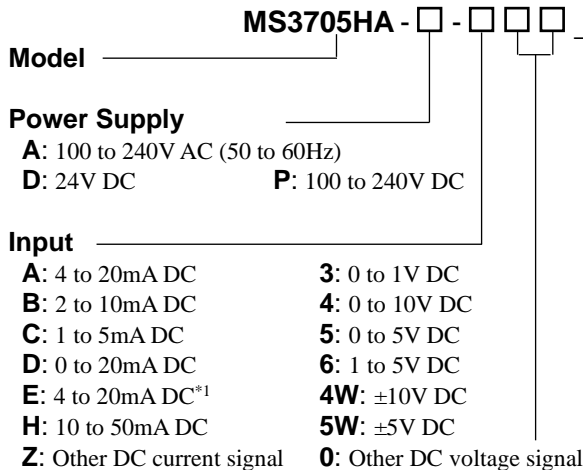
MS3705HA - □ - □□□

Model

Power Supply

A: 100 to 240V AC (50 to 60Hz)

D: 24V DC

P: 100 to 240V DC

Input

A: 4 to 20mA DC

B: 2 to 10mA DC

C: 1 to 5mA DC

D: 0 to 20mA DC

E: 4 to 20mA DC$^{*1}$

H: 10 to 50mA DC

Z: Other DC current signal

3: 0 to 1V DC

4: 0 to 10V DC

5: 0 to 5V DC

6: 1 to 5V DC

4W: ±10V DC

5W: ±5V DC

0: Other DC voltage signal